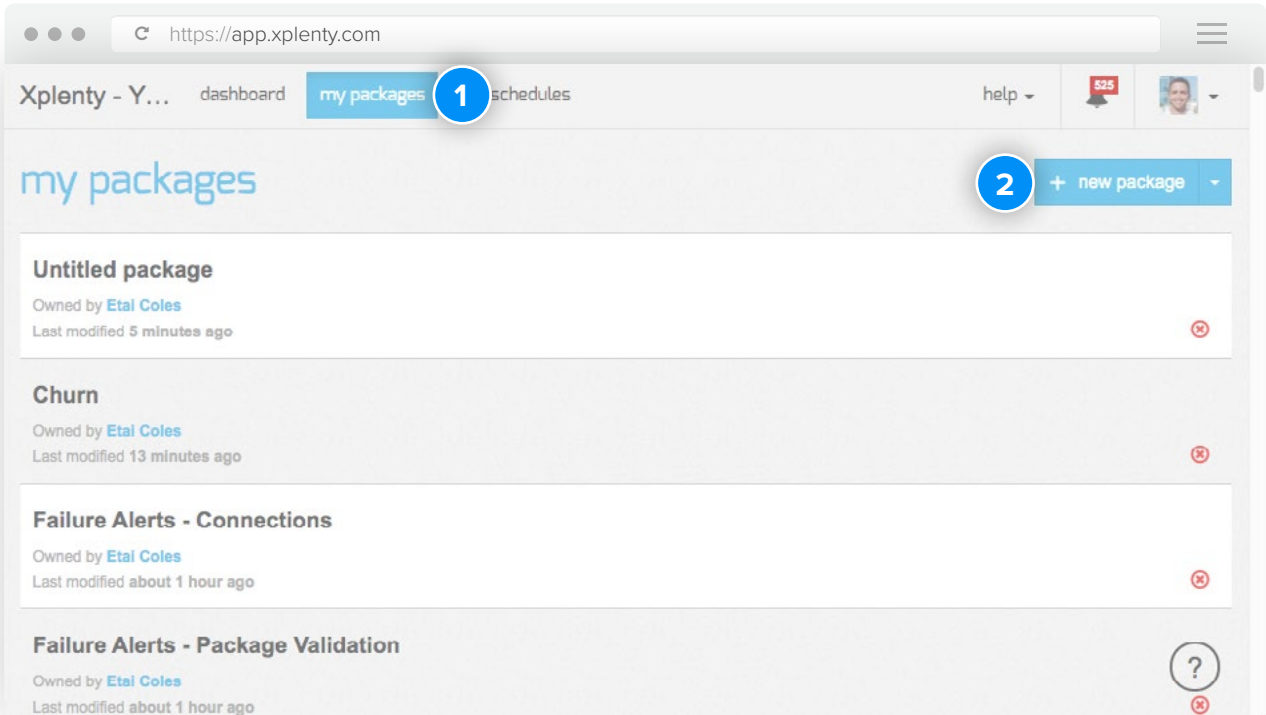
https://app.xplenty.com

Xplenty - Y... dashboard my packages 1 schedules help 525

my packages

2 + new package

Untitled package
Owned by Etai Coles
Last modified 5 minutes ago

Churn
Owned by Etai Coles
Last modified 13 minutes ago

Failure Alerts - Connections
Owned by Etai Coles
Last modified about 1 hour ago

Failure Alerts - Package Validation
Owned by Etai Coles
Last modified about 1 hour ago

?